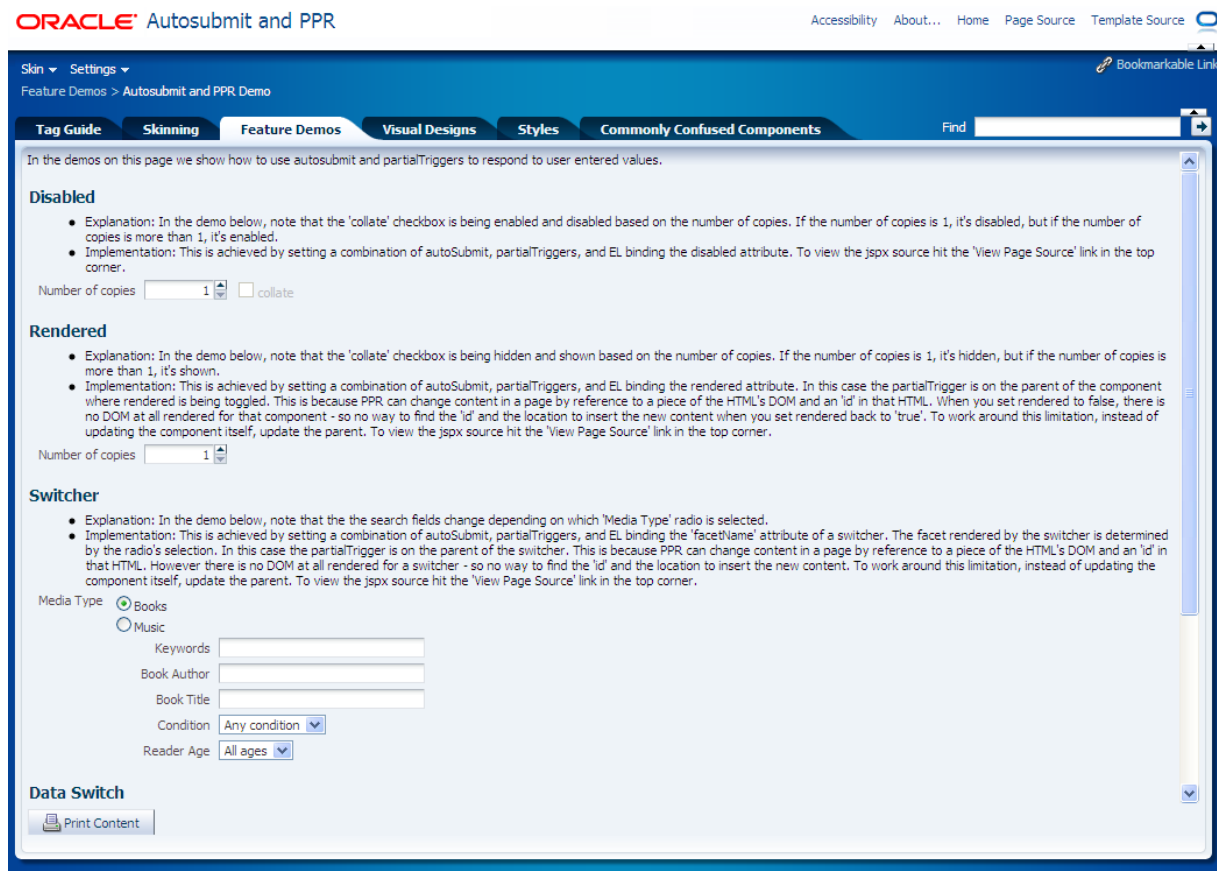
ORACLE Autosubmit and PPR

Accessibility About... Home Page Source Template Source

Skin Settings

Bookmarkable Link

Feature Demos > Autosubmit and PPR Demo

Tag Guide Skinning Feature Demos Visual Designs Styles Commonly Confused Components

Find

In the demos on this page we show how to use autosubmit and partialTriggers to respond to user entered values.

Disabled

- Explanation: In the demo below, note that the 'collate' checkbox is being enabled and disabled based on the number of copies. If the number of copies is 1, it's disabled, but if the number of copies is more than 1, it's enabled.
- Implementation: This is achieved by setting a combination of autoSubmit, partialTriggers, and EL binding the disabled attribute. To view the jspx source hit the 'View Page Source' link in the top corner.

Number of copies 1 collate

Rendered

- Explanation: In the demo below, note that the 'collate' checkbox is being hidden and shown based on the number of copies. If the number of copies is 1, it's hidden, but if the number of copies is more than 1, it's shown.
- Implementation: This is achieved by setting a combination of autoSubmit, partialTriggers, and EL binding the rendered attribute. In this case the partialTrigger is on the parent of the component where rendered is being toggled. This is because PPR can change content in a page by reference to a piece of the HTML's DOM and an 'id' in that HTML. When you set rendered to false, there is no DOM at all rendered for that component - so no way to find the 'id' and the location to insert the new content when you set rendered back to 'true'. To work around this limitation, instead of updating the component itself, update the parent. To view the jspx source hit the 'View Page Source' link in the top corner.

Number of copies 1

Switcher

- Explanation: In the demo below, note that the the search fields change depending on which 'Media Type' radio is selected.
- Implementation: This is achieved by setting a combination of autoSubmit, partialTriggers, and EL binding the 'facetName' attribute of a switcher. The facet rendered by the switcher is determined by the radio's selection. In this case the partialTrigger is on the parent of the switcher. This is because PPR can change content in a page by reference to a piece of the HTML's DOM and an 'id' in that HTML. However there is no DOM at all rendered for a switcher - so no way to find the 'id' and the location to insert the new content. To work around this limitation, instead of updating the component itself, update the parent. To view the jspx source hit the 'View Page Source' link in the top corner.

Media Type Books
Music

Keywords
Book Author
Book Title
Condition Any condition
Reader Age All ages

Data Switch

Print Content